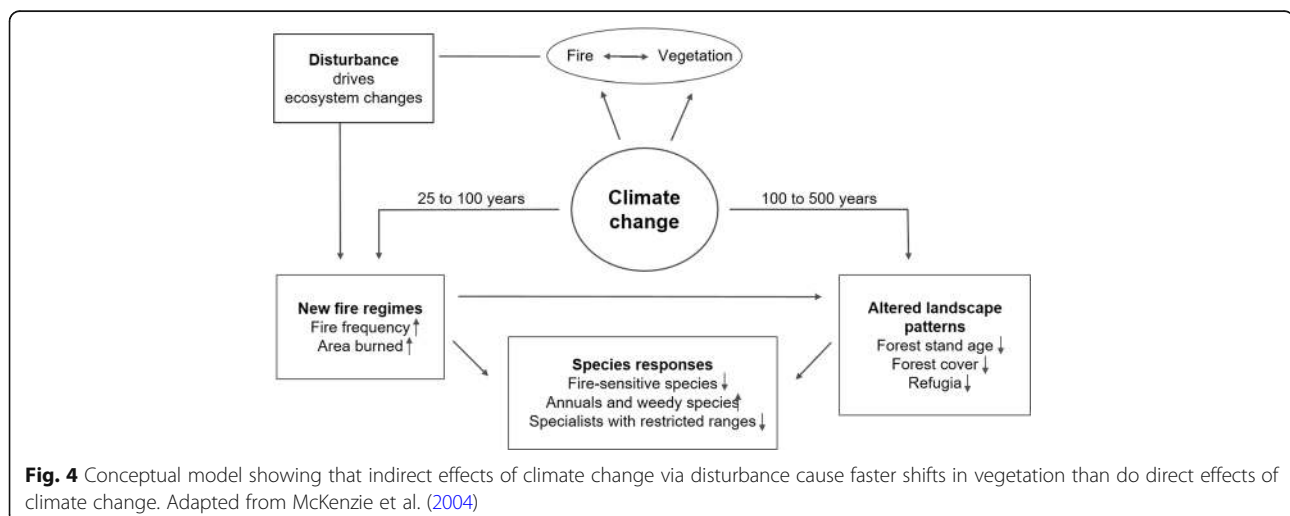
**Disturbance** drives ecosystem changes

Fire ⟷ Vegetation

25 to 100 years

**Climate change**

100 to 500 years

**New fire regimes**
Fire frequency ↑
Area burned ↑

**Species responses**
Fire-sensitive species ↓
Annuals and weedy species ↑
Specialists with restricted ranges ↓

**Altered landscape patterns**
Forest stand age ↓
Forest cover ↓
Refugia ↓

**Fig. 4** Conceptual model showing that indirect effects of climate change via disturbance cause faster shifts in vegetation than do direct effects of climate change. Adapted from McKenzie et al. (2004)